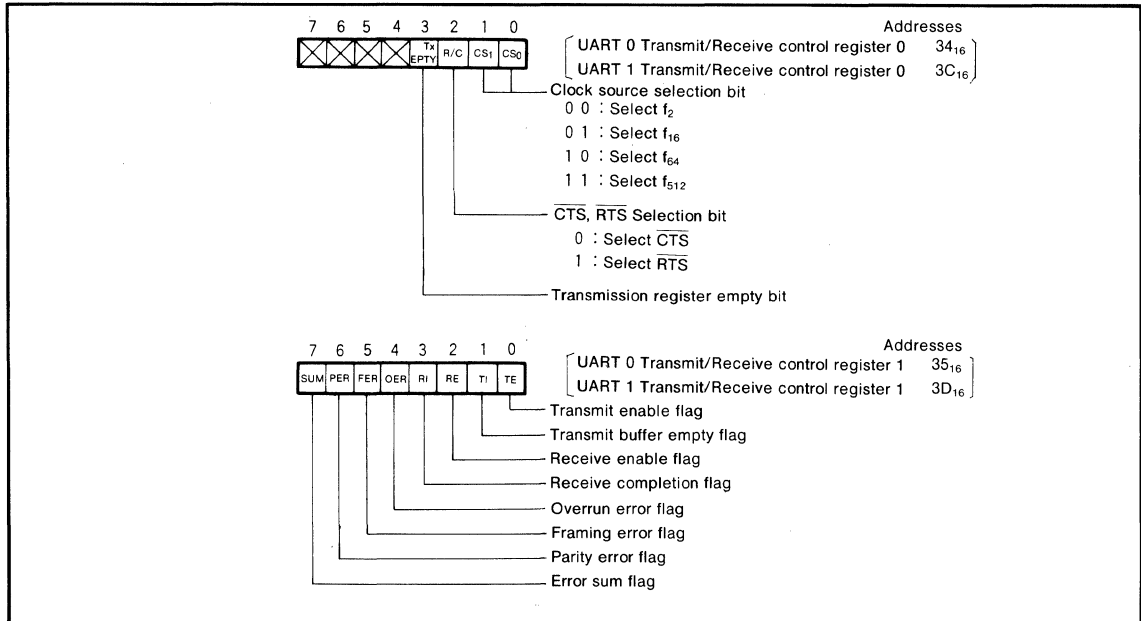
7 6 5 4 3 2 1 0

Tx EPTY R/C CS1 CS0

Addresses

UART 0 Transmit/Receive control register 0 $34_{16}$

UART 1 Transmit/Receive control register 0 $3C_{16}$

Clock source selection bit

0 0 : Select $f_2$

0 1 : Select $f_{16}$

1 0 : Select $f_{64}$

1 1 : Select $f_{512}$

$\overline{CTS}$, $\overline{RTS}$ Selection bit

0 : Select $\overline{CTS}$

1 : Select $\overline{RTS}$

Transmission register empty bit

7 6 5 4 3 2 1 0

SUM PER FER OER RI RE TI TE

Addresses

UART 0 Transmit/Receive control register 1 $35_{16}$

UART 1 Transmit/Receive control register 1 $3D_{16}$

Transmit enable flag

Transmit buffer empty flag

Receive enable flag

Receive completion flag

Overrun error flag

Framing error flag

Parity error flag

Error sum flag